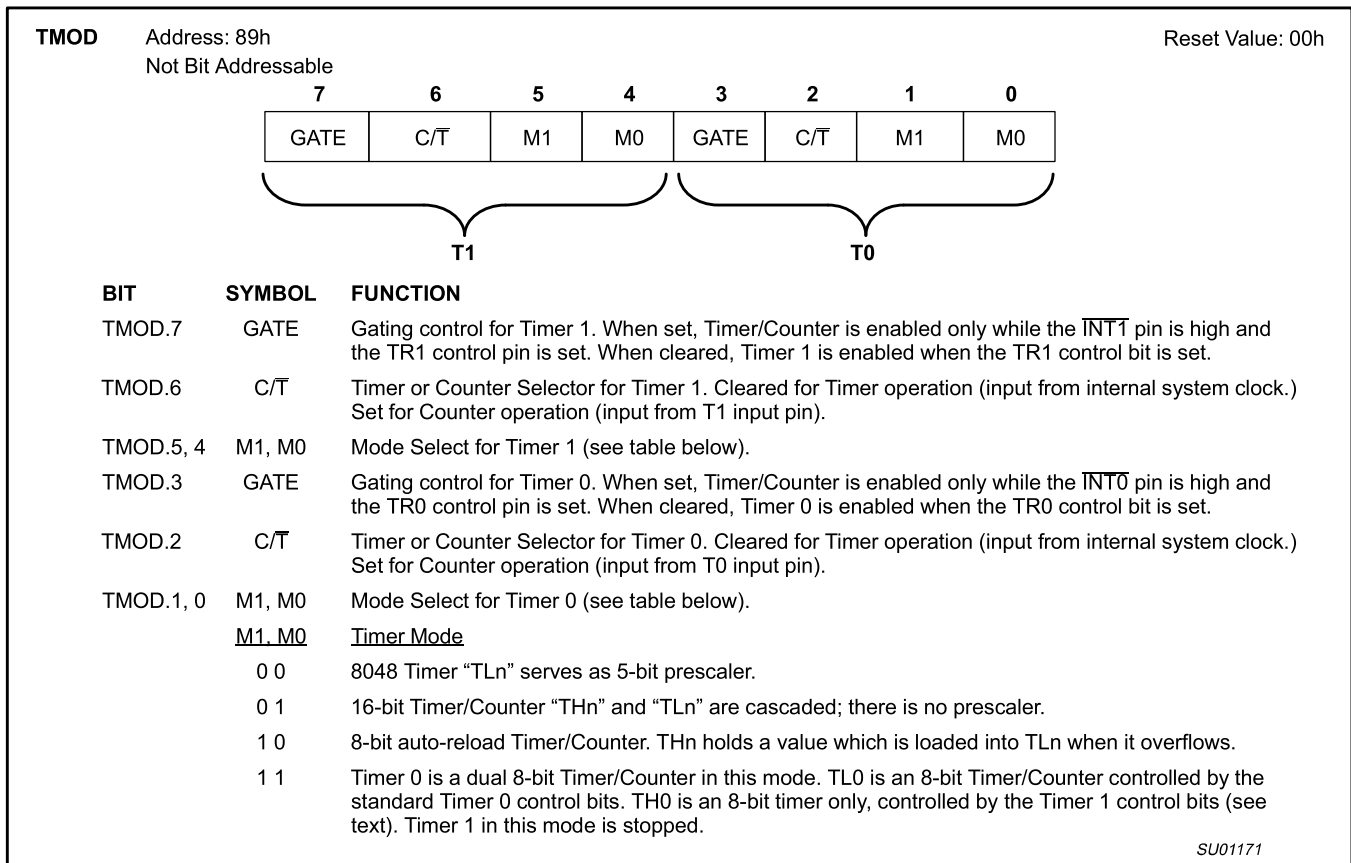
TMOD Address: 89h
Not Bit Addressable

Reset Value: 00h

| 7 | 6 | 5 | 4 | 3 | 2 | 1 | 0 |
|---|---|---|---|---|---|---|---|
| GATE | C/$\overline{T}$ | M1 | M0 | GATE | C/$\overline{T}$ | M1 | M0 |

T1 T0

| BIT | SYMBOL | FUNCTION |
|---|---|---|
| TMOD.7 | GATE | Gating control for Timer 1. When set, Timer/Counter is enabled only while the $\overline{INT1}$ pin is high and the TR1 control pin is set. When cleared, Timer 1 is enabled when the TR1 control bit is set. |
| TMOD.6 | C/$\overline{T}$ | Timer or Counter Selector for Timer 1. Cleared for Timer operation (input from internal system clock.) Set for Counter operation (input from T1 input pin). |
| TMOD.5, 4 | M1, M0 | Mode Select for Timer 1 (see table below). |
| TMOD.3 | GATE | Gating control for Timer 0. When set, Timer/Counter is enabled only while the $\overline{INT0}$ pin is high and the TR0 control pin is set. When cleared, Timer 0 is enabled when the TR0 control bit is set. |
| TMOD.2 | C/$\overline{T}$ | Timer or Counter Selector for Timer 0. Cleared for Timer operation (input from internal system clock.) Set for Counter operation (input from T0 input pin). |
| TMOD.1, 0 | M1, M0 | Mode Select for Timer 0 (see table below). |

| M1, M0 | Timer Mode |
|---|---|
| 0 0 | 8048 Timer “TLn” serves as 5-bit prescaler. |
| 0 1 | 16-bit Timer/Counter “THn” and “TLn” are cascaded; there is no prescaler. |
| 1 0 | 8-bit auto-reload Timer/Counter. THn holds a value which is loaded into TLn when it overflows. |
| 1 1 | Timer 0 is a dual 8-bit Timer/Counter in this mode. TL0 is an 8-bit Timer/Counter controlled by the standard Timer 0 control bits. TH0 is an 8-bit timer only, controlled by the Timer 1 control bits (see text). Timer 1 in this mode is stopped. |

SU01171